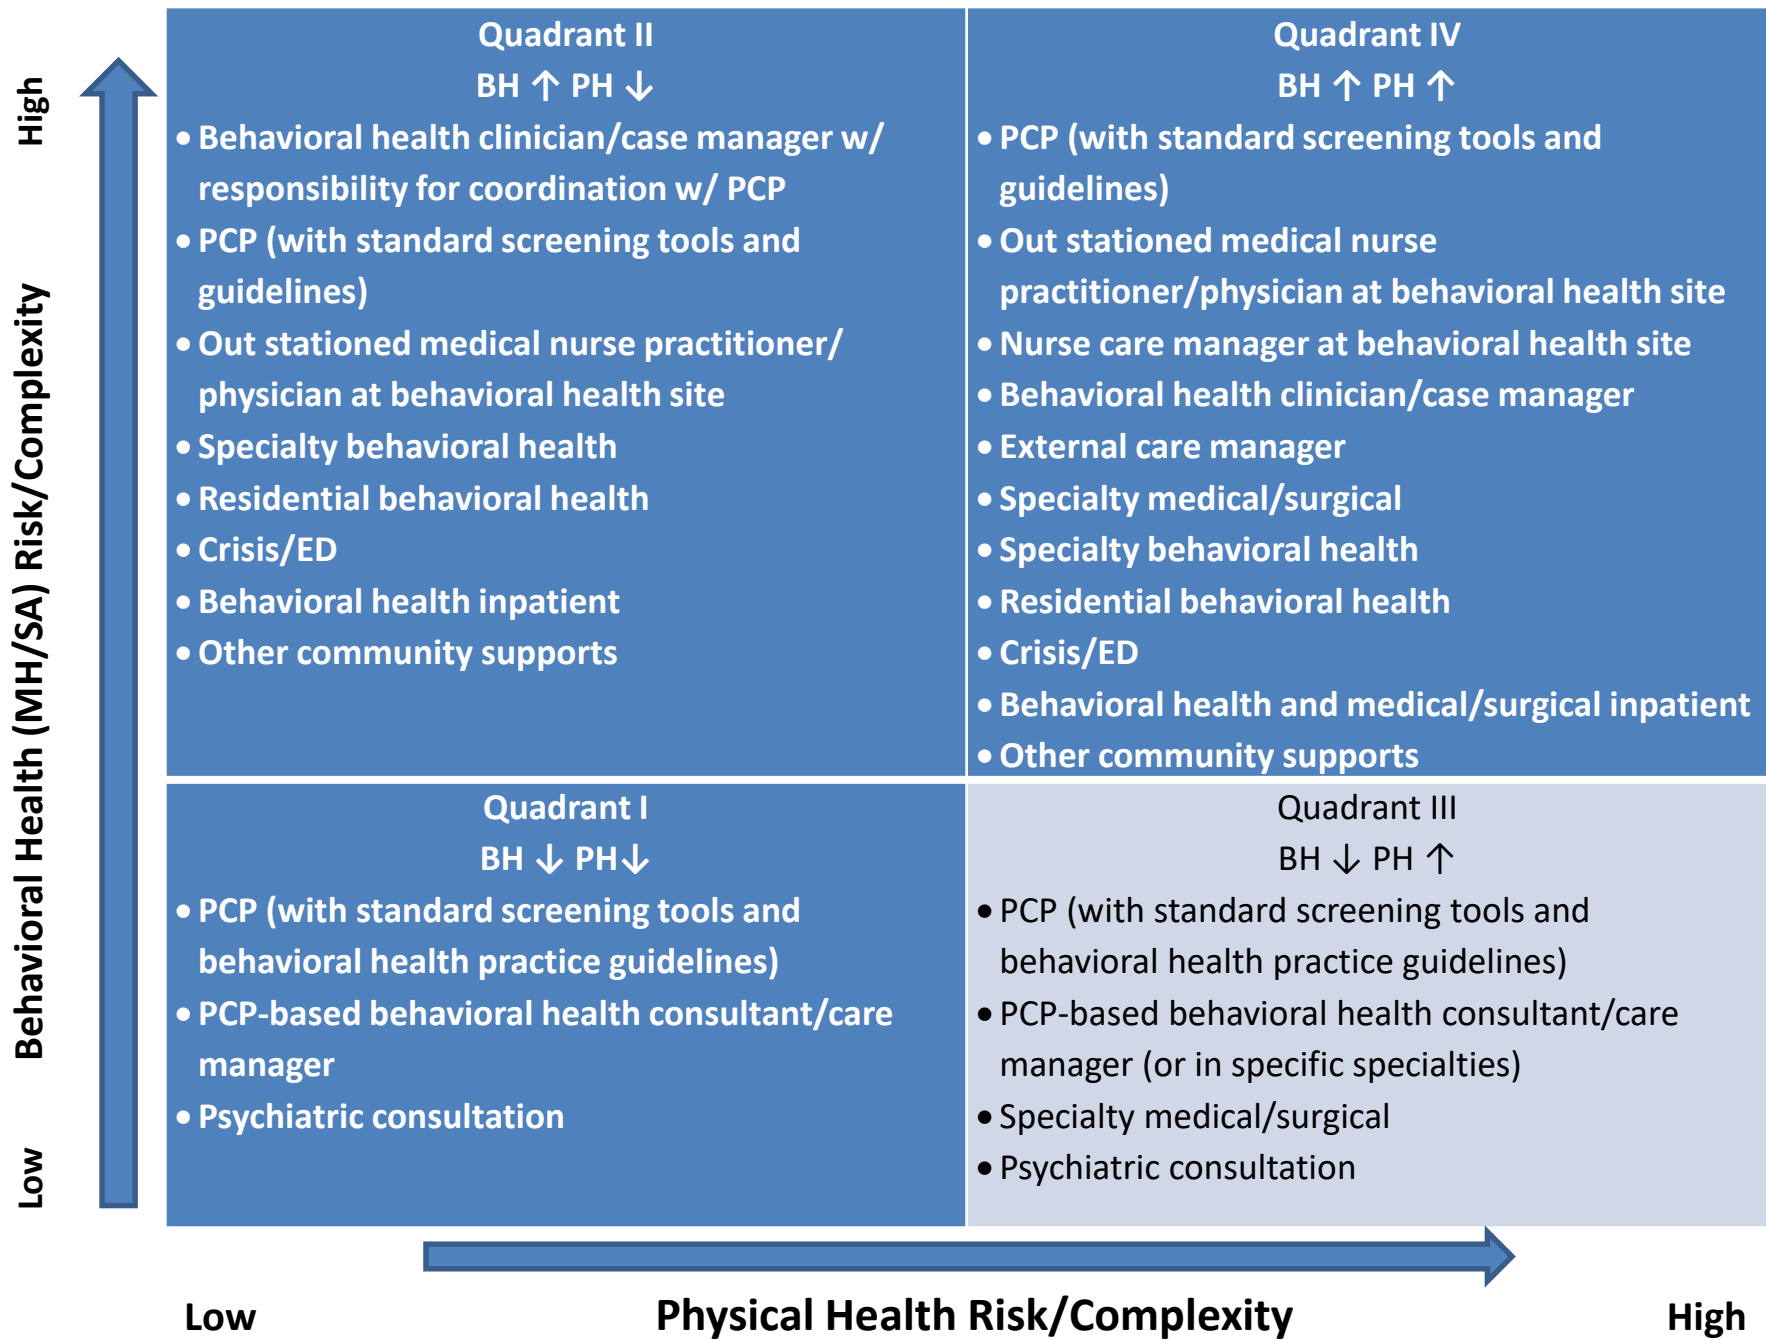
High

Behavioral Health (MH/SA) Risk/Complexity

Low

Quadrant II
BH ↑ PH ↓
• Behavioral health clinician/case manager w/ responsibility for coordination w/ PCP
• PCP (with standard screening tools and guidelines)
• Out stationed medical nurse practitioner/ physician at behavioral health site
• Specialty behavioral health
• Residential behavioral health
• Crisis/ED
• Behavioral health inpatient
• Other community supports

Quadrant IV
BH ↑ PH ↑
• PCP (with standard screening tools and guidelines)
• Out stationed medical nurse practitioner/physician at behavioral health site
• Nurse care manager at behavioral health site
• Behavioral health clinician/case manager
• External care manager
• Specialty medical/surgical
• Specialty behavioral health
• Residential behavioral health
• Crisis/ED
• Behavioral health and medical/surgical inpatient
• Other community supports

Quadrant I
BH ↓ PH ↓
• PCP (with standard screening tools and behavioral health practice guidelines)
• PCP-based behavioral health consultant/care manager
• Psychiatric consultation

Quadrant III
BH ↓ PH ↑
• PCP (with standard screening tools and behavioral health practice guidelines)
• PCP-based behavioral health consultant/care manager (or in specific specialties)
• Specialty medical/surgical
• Psychiatric consultation

Low

Physical Health Risk/Complexity

High